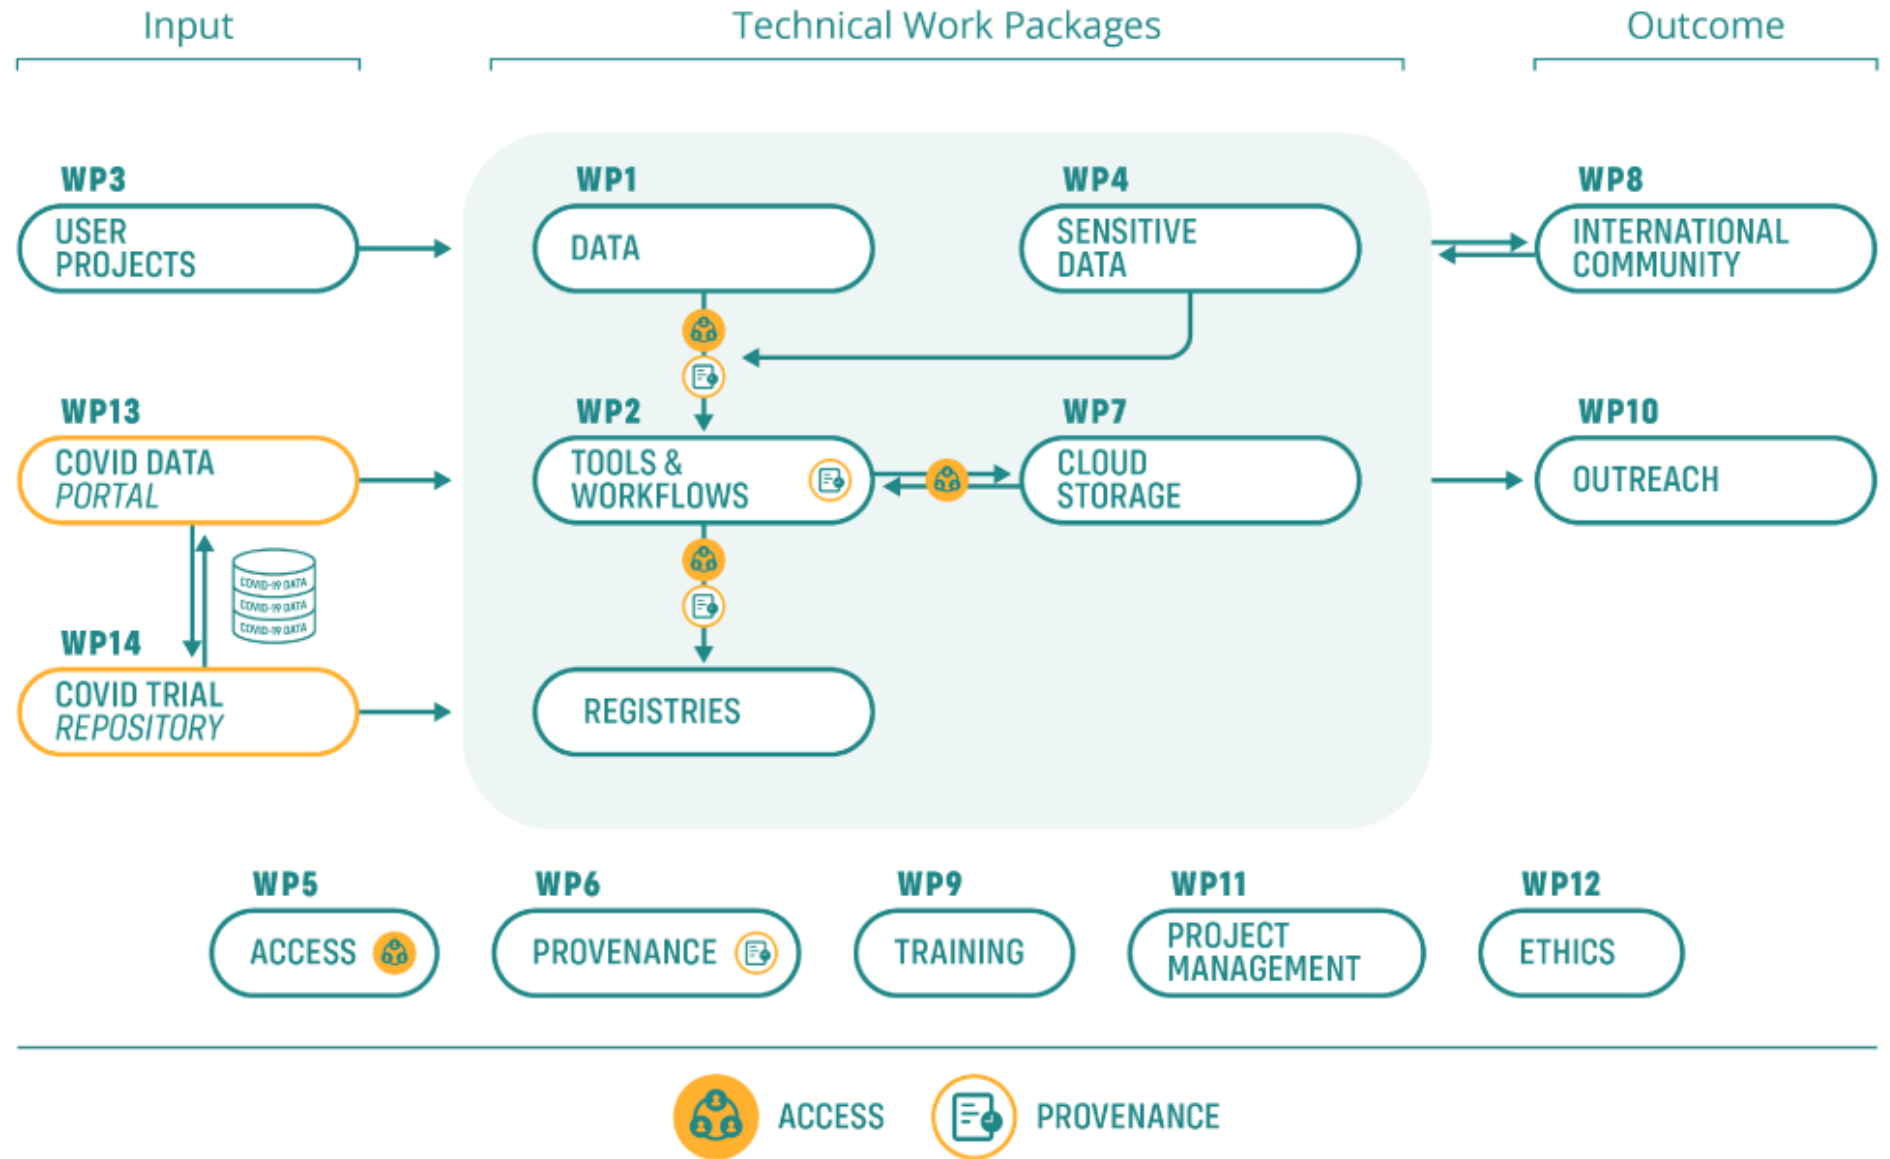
Input

Technical Work Packages

Outcome

WP3
USER PROJECTS

WP1
DATA

WP4
SENSITIVE DATA

WP8
INTERNATIONAL COMMUNITY

WP13
COVID DATA *PORTAL*

WP2
TOOLS & WORKFLOWS

WP7
CLOUD STORAGE

WP10
OUTREACH

COVID-19 DATA
COVID-19 DATA
COVID-19 DATA

WP14
COVID TRIAL *REPOSITORY*

REGISTRIES

WP5
ACCESS

WP6
PROVENANCE

WP9
TRAINING

WP11
PROJECT MANAGEMENT

WP12
ETHICS

ACCESS
PROVENANCE